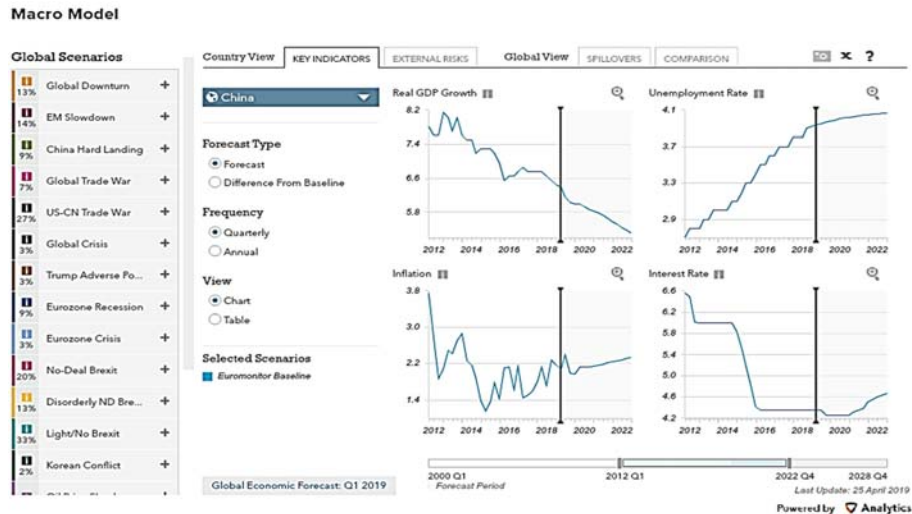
Macro Model

Global Scenarios

13% Global Downturn +

14% EM Slowdown +

9% China Hard Landing +

7% Global Trade War +

27% US-CN Trade War +

3% Global Crisis +

3% Trump Adverse Po... +

9% Eurozone Recession +

3% Eurozone Crisis +

20% No-Deal Brexit +

13% Disorderly ND Bre... +

33% Light/No Brexit +

2% Korean Conflict +

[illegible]

Country View KEY INDICATORS EXTERNAL RISKS Global View SPILLOVERS COMPARISON

China

Forecast Type
Forecast
Difference From Baseline

Frequency
Quarterly
Annual

View
Chart
Table

Selected Scenarios
Euromonitor Baseline

Global Economic Forecast: Q1 2019

Real GDP Growth
8.2
7.4
6.6
5.8
2012 2014 2016 2018 2020 2022

Unemployment Rate
4.1
3.7
3.3
2.9
2012 2014 2016 2018 2020 2022

Inflation
3.8
3.0
2.2
1.4
2012 2014 2016 2018 2020 2022

Interest Rate
6.6
6.2
5.8
5.4
5.0
4.6
4.2
2012 2014 2016 2018 2020 2022

2000 Q1 2012 Q1 2022 Q4 2028 Q4
Forecast Period
Last Update: 25 April 2019

Powered by Analytics